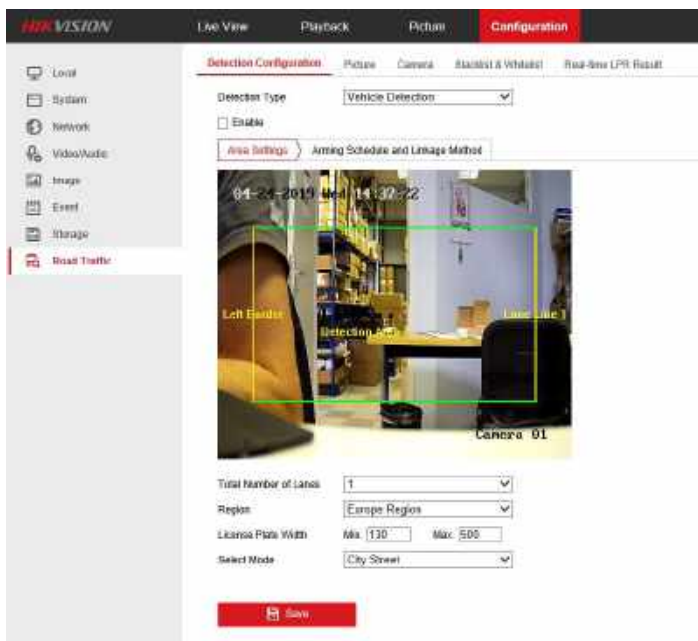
HIKVISION

Live View
Playback
Picture
Configuration

Local
System
Network
Video/Audio
Image
Event
Storage
Road Traffic

Detection Configuration
Picture
Camera
Blacklist & Whitelist
Real-time LPR Result

Detection Type
Vehicle Detection

Enable

Area Settings
Arming Schedule and Linkage Method

04-24-2019 Wed 14:32:22

Left Border
Detection Area
Lane Line 1

Camera 01

Total Number of Lanes
1

Region
Europe Region

License Plate Width
Min. 130
Max. 500

Select Mode
City Street

Save